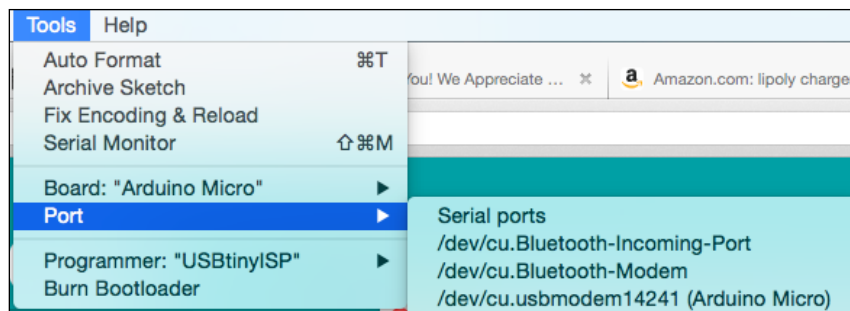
Tools Help
Auto Format ⌘T
Archive Sketch
Fix Encoding & Reload
Serial Monitor ⇧⌘M
Board: "Arduino Micro" ▶
Port ▶
Programmer: "USBtinyISP" ▶
Burn Bootloader

ou! We Appreciate ... ✕
Amazon.com: lipoly charge

Serial ports
/dev/cu.Bluetooth-Incoming-Port
/dev/cu.Bluetooth-Modem
/dev/cu.usbmodem14241 (Arduino Micro)